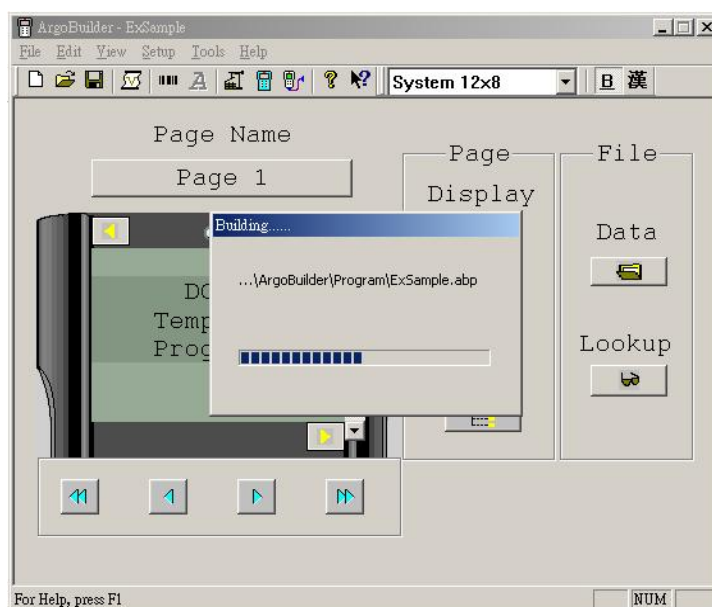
ArgoBuilder - ExSample

File Edit View Setup Tools Help

System 12x8

B 漢

Page Name

Page 1

Page

Display

File

Data

Lookup

Building......

...\ArgoBuilder\Program\ExSample.abp

DC

Temp

Prog

For Help, press F1

NUM